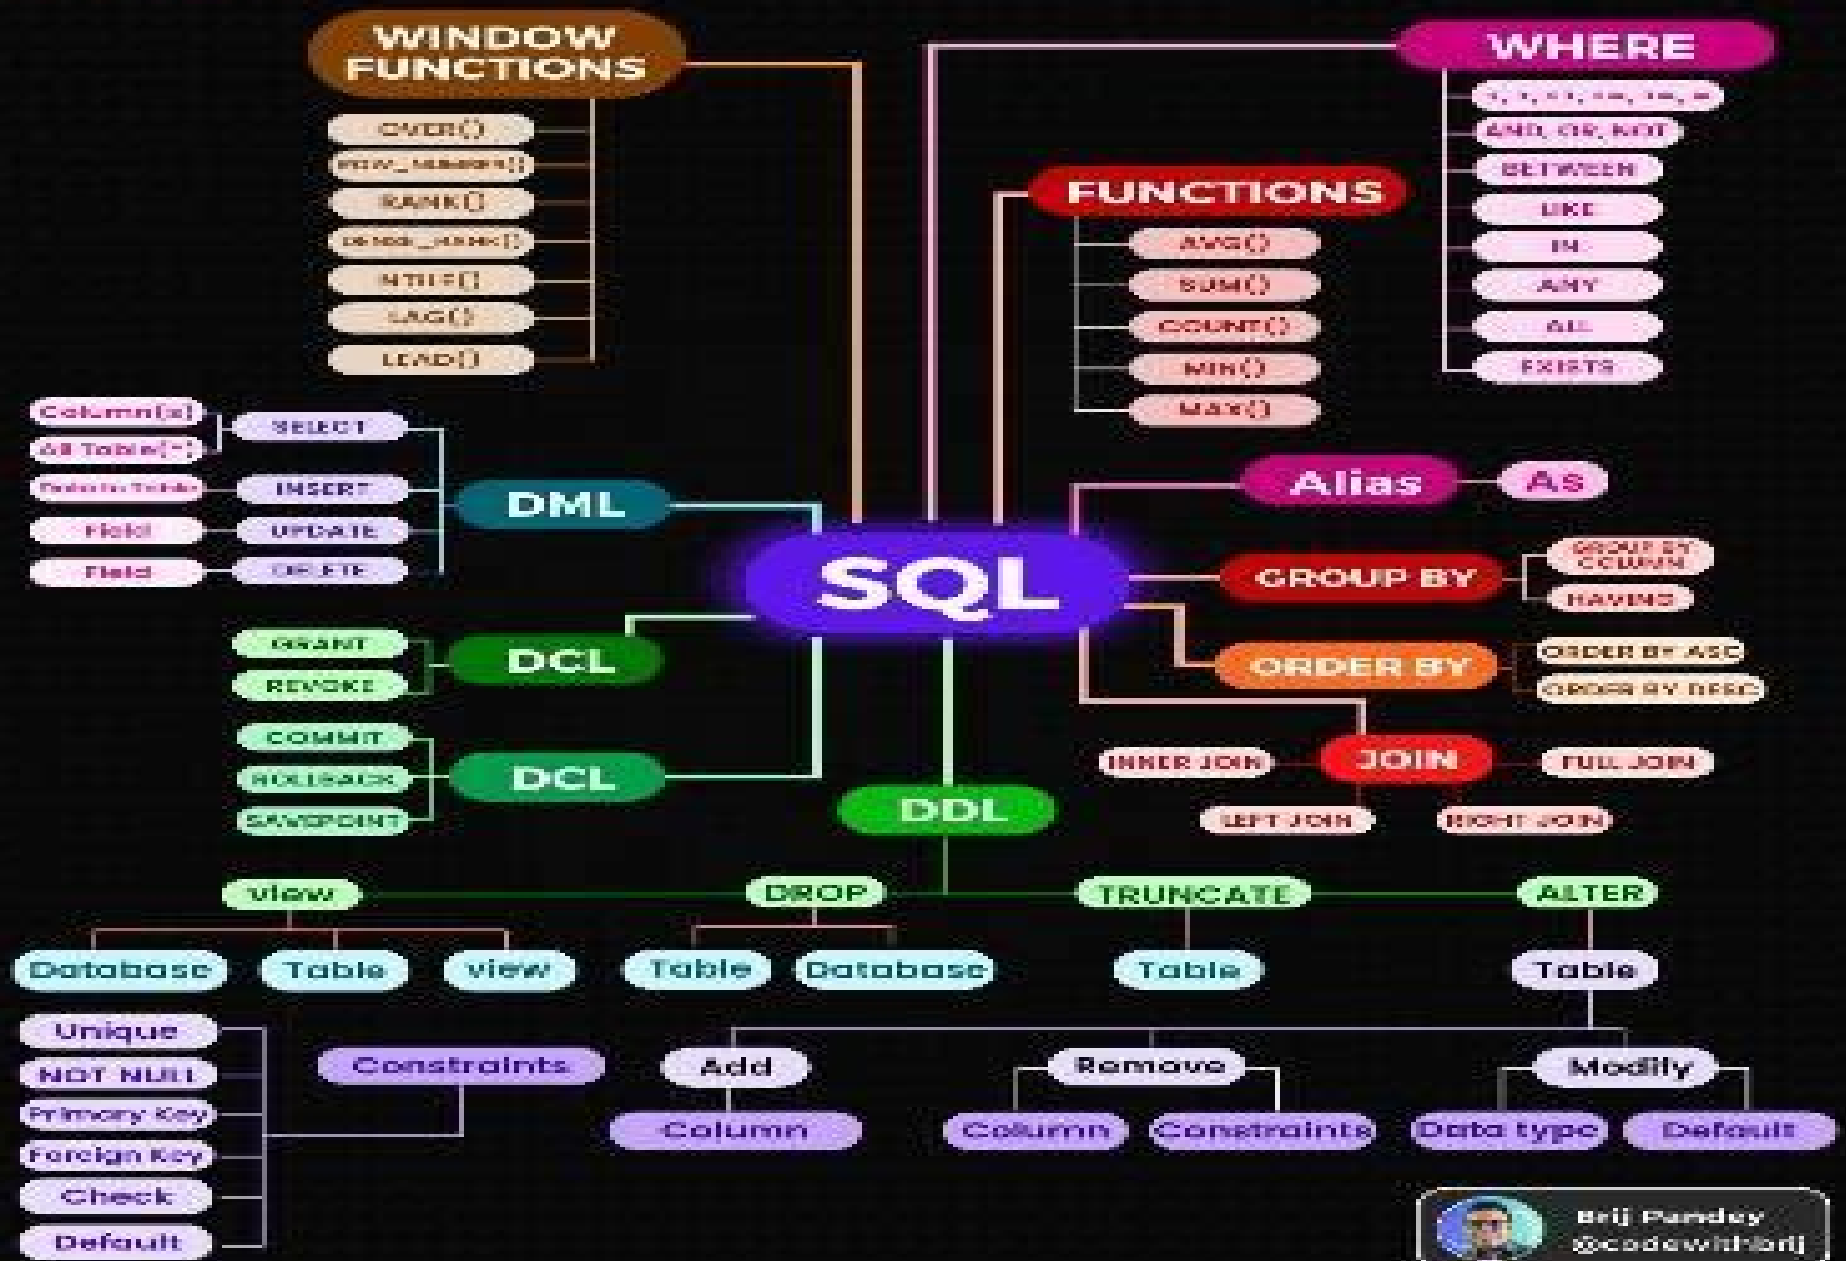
WINDOW FUNCTIONS

OVER()

ROW_NUMBER()

RANK()

DENSE_RANK()

NTILE()

LAG()

LEAD()

WHERE

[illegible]

AND, OR, NOT

BETWEEN

LIKE

IN

ANY

ALL

EXISTS

FUNCTIONS

AVG()

SUM()

COUNT()

MIN()

MAX()

Column(s)

All Table(*)

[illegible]

Field

Field

SELECT

INSERT

UPDATE

DELETE

DML

SQL

Alias

As

GROUP BY

GROUP BY COLUMN

HAVING

GRANT

REVOKE

DCL

ORDER BY

ORDER BY ASC

ORDER BY DESC

COMMIT

ROLLBACK

SAVEPOINT

DCL

INNER JOIN

JOIN

FULL JOIN

LEFT JOIN

RIGHT JOIN

DDL

view

DROP

TRUNCATE

ALTER

Database

Table

view

Table

Database

Table

Table

Unique

NOT NULL

Primary Key

Foreign Key

Check

Default

Constraints

Add

Column

Remove

Column

Constraints

Modify

Data type

Default

Brij Pandey
@codewithbrij